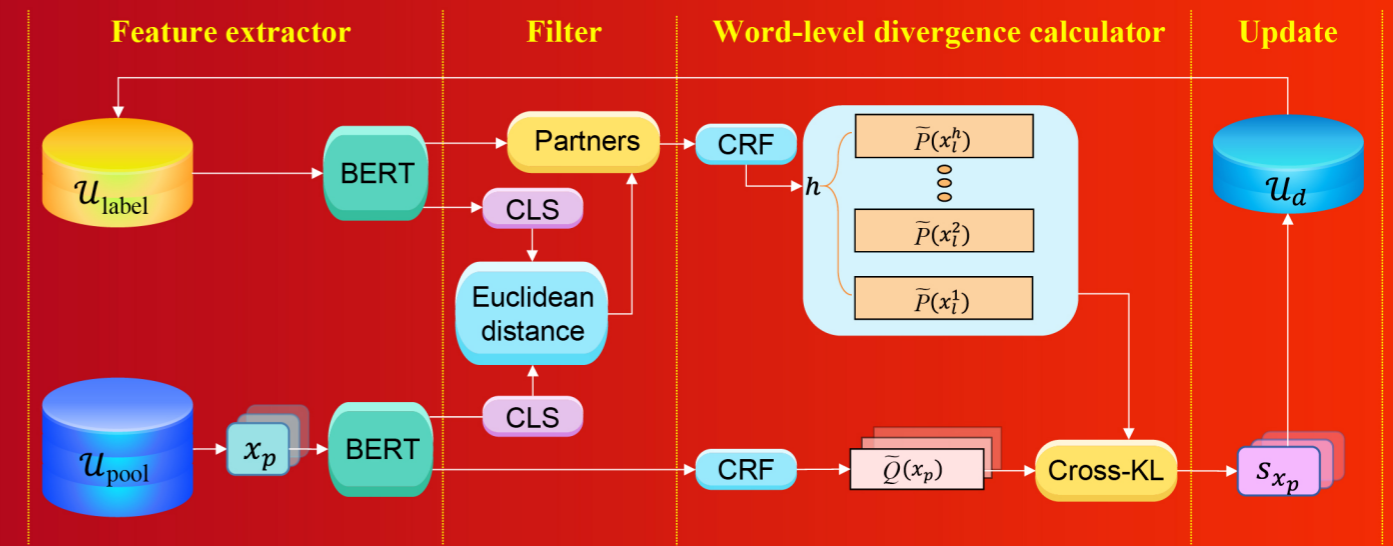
Feature extractor

Filter

Word-level divergence calculator

Update

$\mathcal{U}_{\text{label}}$

BERT

Partners

CLS

Euclidean distance

CLS

CRF

$h$

$\widetilde{P}(x_l^h)$

$\widetilde{P}(x_l^2)$

$\widetilde{P}(x_l^1)$

$\mathcal{U}_d$

$\mathcal{U}_{\text{pool}}$

$x_p$

BERT

CRF

$\widetilde{Q}(x_p)$

Cross-KL

$s_{x_p}$